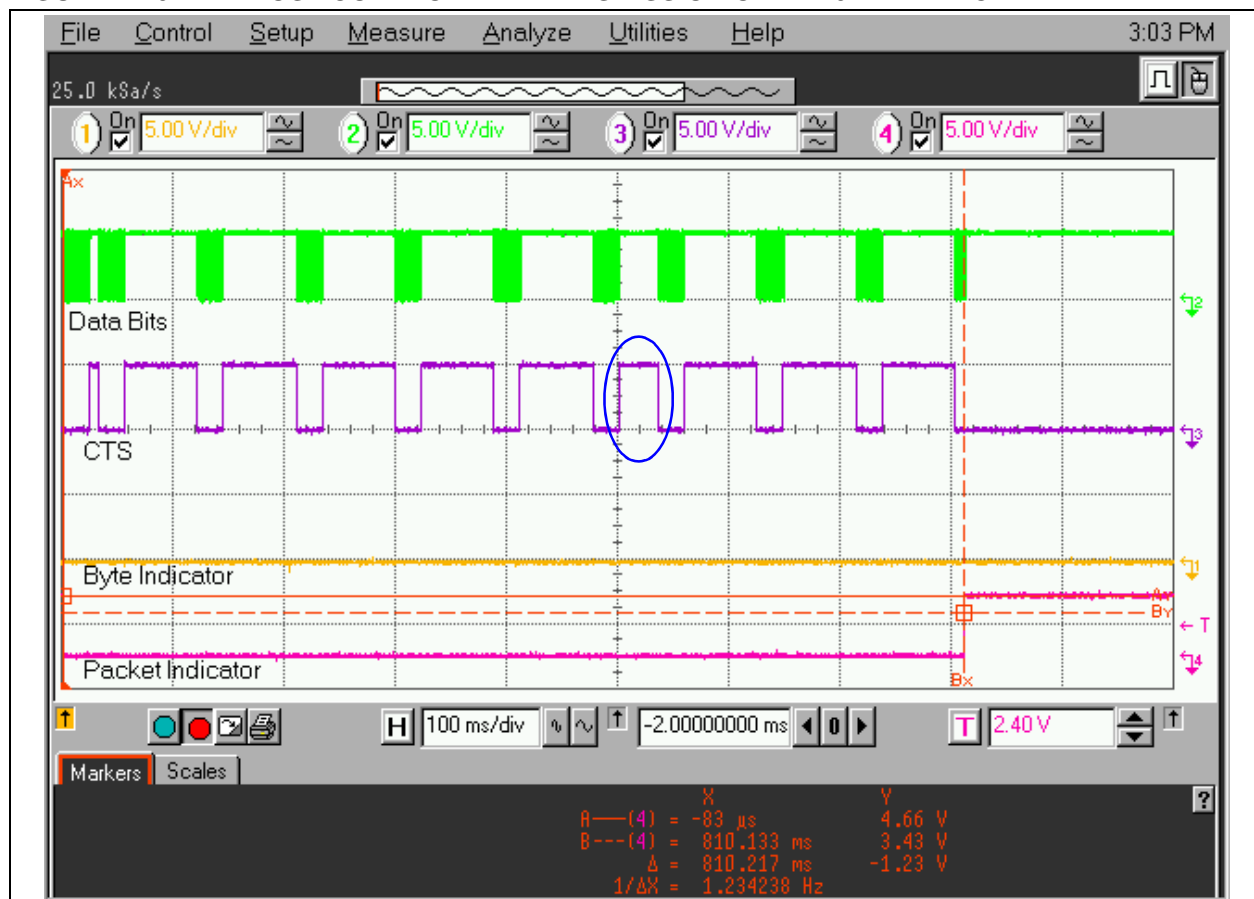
File Control Setup Measure Analyze Utilities Help 3:03 PM

25.0 kSa/s

1 On 5.00 V/div 2 On 5.00 V/div 3 On 5.00 V/div 4 On 5.00 V/div

Ax

Data Bits

CTS

Byte Indicator

BY

← T

Packet Indicator

Bx

H 100 ms/div -2.00000000 ms 0 T 2.40 V

Markers Scales

X Y
A—(4) = -83 µs 4.66 V
B---(4) = 810.133 ms 3.43 V
Δ = 810.217 ms -1.23 V
1/ΔX = 1.234238 Hz

?